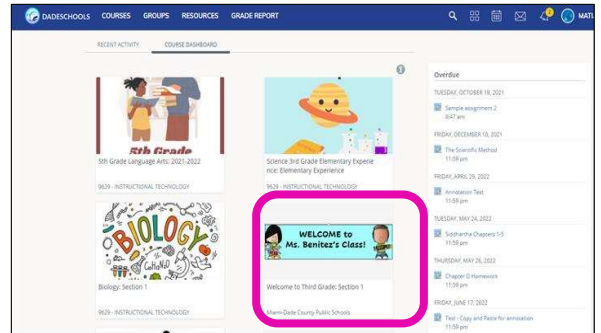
DADESCHOOLS COURSES GROUPS RESOURCES GRADE REPORT

MATI

RECENT ACTIVITY COURSE DASHBOARD

5th Grade

5th Grade Language Arts: 2021-2022

9629 - INSTRUCTIONAL TECHNOLOGY

Science 3rd Grade Elementary Experience: Elementary Experience

9629 - INSTRUCTIONAL TECHNOLOGY

BIOLOGY

Biology: Section 1

9629 - INSTRUCTIONAL TECHNOLOGY

WELCOME to Ms. Benitez's Class!

Welcome to Third Grade: Section 1

Miami-Dade County Public Schools

Overdue

TUESDAY, OCTOBER 19, 2021

Sample assignment 2
8:47 am

FRIDAY, DECEMBER 10, 2021

The Scientific Method
11:59 pm

FRIDAY, APRIL 29, 2022

Annotation Test
11:59 pm

TUESDAY, MAY 24, 2022

Siddhartha Chapters 1-5
11:59 pm

THURSDAY, MAY 26, 2022

Chapter 0 Homework
11:59 pm

FRIDAY, JUNE 17, 2022

Test - Copy and Paste for annotation
11:59 pm